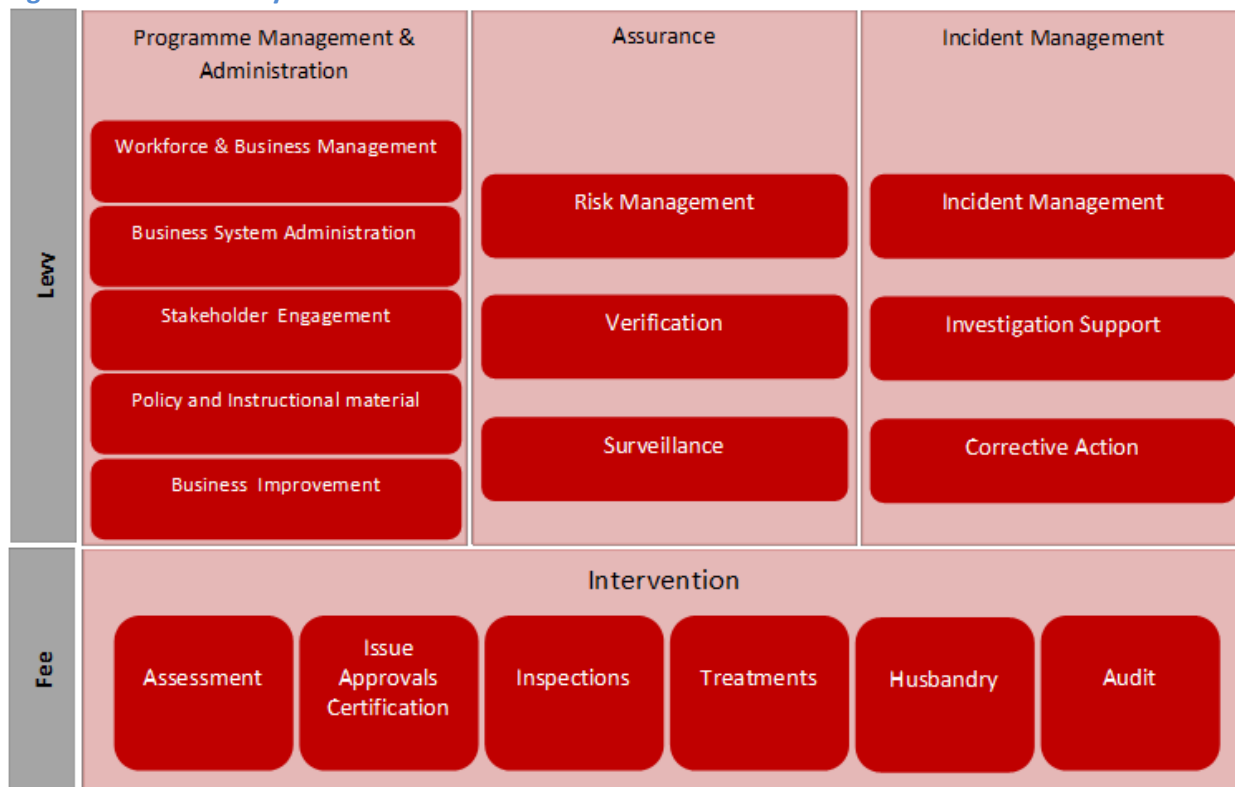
Levy

Programme Management & Administration

Workforce & Business Management

Business System Administration

Stakeholder Engagement

Policy and Instructional material

Business Improvement

Assurance

Risk Management

Verification

Surveillance

Incident Management

Incident Management

Investigation Support

Corrective Action

Fee

Intervention

Assessment

Issue Approvals Certification

Inspections

Treatments

Husbandry

Audit